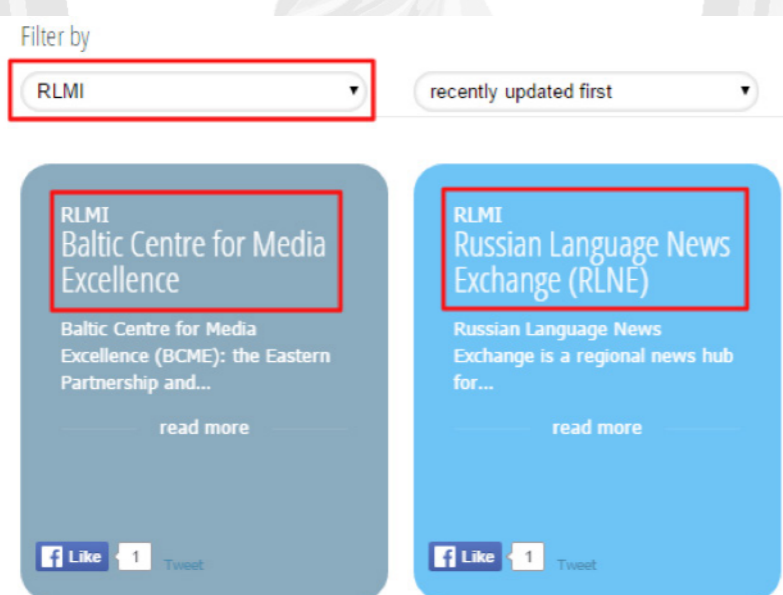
Filter by

RLMI

recently updated first

RLMI
Baltic Centre for Media Excellence

Baltic Centre for Media Excellence (BCME): the Eastern Partnership and...

read more

Like 1 Tweet

RLMI
Russian Language News Exchange (RLNE)

Russian Language News Exchange is a regional news hub for...

read more

Like 1 Tweet